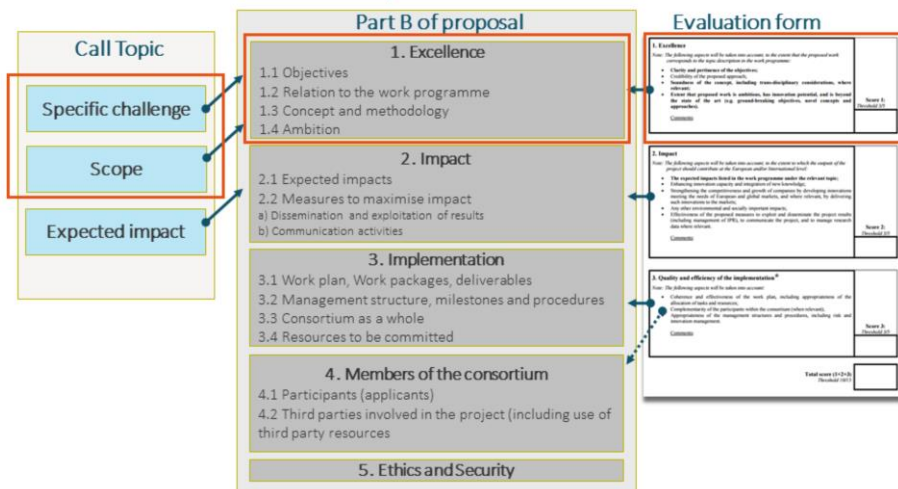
Call Topic

Specific challenge

Scope

Expected impact

Part B of proposal

1. Excellence
1.1 Objectives
1.2 Relation to the work programme
1.3 Concept and methodology
1.4 Ambition

2. Impact
2.1 Expected impacts
2.2 Measures to maximise impact
a) Dissemination and exploitation of results
b) Communication activities

3. Implementation
3.1 Work plan, Work packages, deliverables
3.2 Management structure, milestones and procedures
3.3 Consortium as a whole
3.4 Resources to be committed

4. Members of the consortium
4.1 Participants (applicants)
4.2 Third parties involved in the project (including use of third party resources

5. Ethics and Security

Evaluation form

1. Excellence
Note: The following aspects will be taken into account, to the extent that the proposed work corresponds to the topic description in the work programme:
• Clarity and pertinence of the objectives;
• Credibility of the proposed approach;
• Soundness of the concept, including trans-disciplinary considerations, where relevant;
• Extent that proposed work is ambitious, has innovation potential, and is beyond the state of the art (e.g. ground-breaking objectives, novel concepts and approaches).
Comments
Score 1:
Threshold 3/5

2. Impact
Note: The following aspects will be taken into account, to the extent to which the outputs of the project should contribute at the European and/or International level:
• The expected impacts listed in the work programme under the relevant topic;
• Enhancing innovation capacity and integration of new knowledge;
• Strengthening the competitiveness and growth of companies by developing innovations meeting the needs of European and global markets, and where relevant, by delivering such innovations to the markets;
• Any other environmental and socially important impacts;
• Effectiveness of the proposed measures to exploit and disseminate the project results (including management of IPR), to communicate the project, and to manage research data where relevant.
Comments
Score 2:
Threshold 3/5

3. Quality and efficiency of the implementation
Note: The following aspects will be taken into account:
• Coherence and effectiveness of the work plan, including appropriateness of the allocation of tasks and resources;
• Complementarity of the participants within the consortium (when relevant);
• Appropriateness of the management structures and procedures, including risk and innovation management.
Comments
Score 3:
Threshold 3/5

Total score (1+2+3)
Threshold 10/15